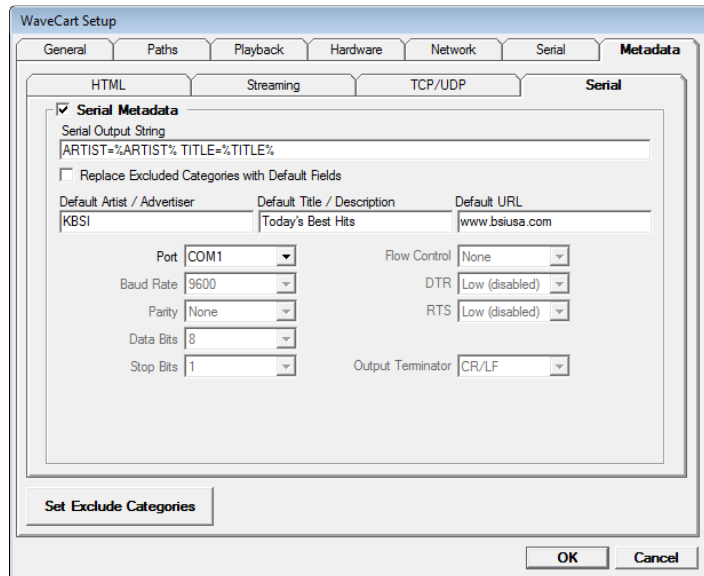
WaveCart Setup

General | Paths | Playback | Hardware | Network | Serial | Metadata

HTML | Streaming | TCP/UDP | Serial

Serial Metadata

Serial Output String

ARTIST=%ARTIST% TITLE=%TITLE%

Replace Excluded Categories with Default Fields

Default Artist / Advertiser
KBSI

Default Title / Description
Today's Best Hits

Default URL
www.bsiusa.com

Port COM1

Baud Rate 9600

Parity None

Data Bits 8

Stop Bits 1

Flow Control None

DTR Low (disabled)

RTS Low (disabled)

Output Terminator CR/LF

Set Exclude Categories

OK

Cancel